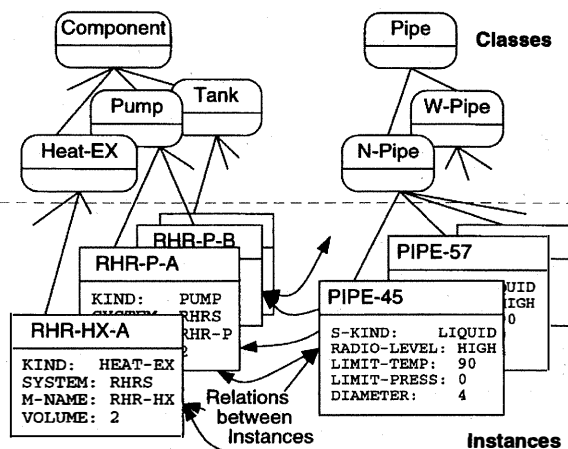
Component

Pipe

Classes

Pump

Tank

W-Pipe

Heat-EX

N-Pipe

RHR-P-B

RHR-P-A

KIND: PUMP
SYSTEM: RHRS
M-NAME: RHR-P
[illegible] 2

PIPE-57

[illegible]UID
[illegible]IGH
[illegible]0

PIPE-45

S-KIND: LIQUID
RADIO-LEVEL: HIGH
LIMIT-TEMP: 90
LIMIT-PRESS: 0
DIAMETER: 4

RHR-HX-A

KIND: HEAT-EX
SYSTEM: RHRS
M-NAME: RHR-HX
VOLUME: 2

Relations between Instances

Instances